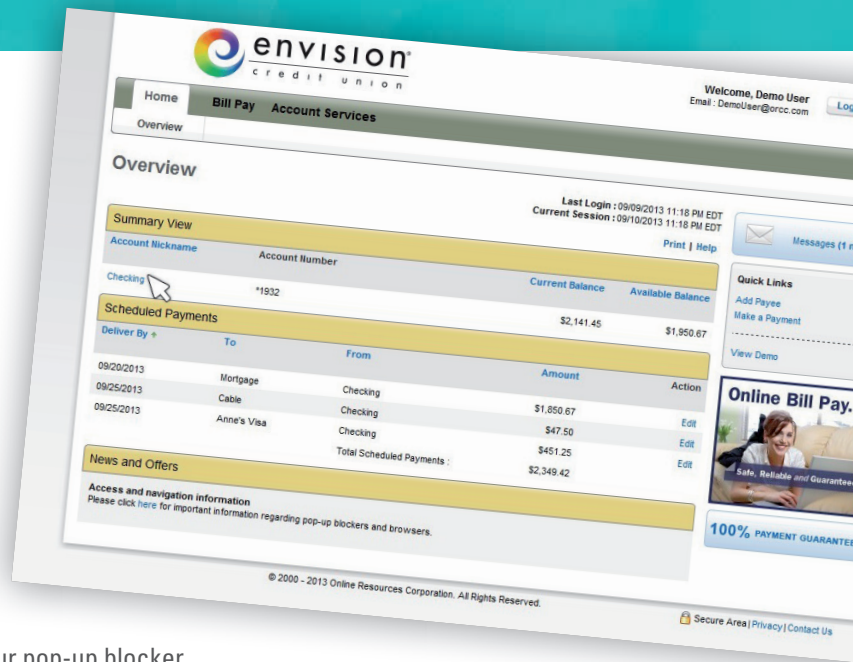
envision®
credit union

Home Bill Pay Account Services
Overview

Welcome, Demo User
Email : DemoUser@orcc.com
Log

Overview

Last Login : 09/09/2013 11:18 PM EDT
Current Session : 09/10/2013 11:18 PM EDT

Summary View
Print | Help

| Account Nickname | Account Number | Current Balance | Available Balance |
|---|---|---|---|
| Checking | *1932 | $2,141.45 | $1,950.67 |

Scheduled Payments

| Deliver By | To | From | Amount | Action |
|---|---|---|---|---|
| 09/20/2013 | Mortgage | Checking | $1,850.67 | Edit |
| 09/25/2013 | Cable | Checking | $47.50 | Edit |
| 09/25/2013 | Anne's Visa | Checking | $451.25 | Edit |
| | | Total Scheduled Payments : | $2,349.42 | |

News and Offers
Access and navigation information
Please click here for important information regarding pop-up blockers and browsers.

Messages (1 n

Quick Links
Add Payee
Make a Payment
View Demo

Online Bill Pay.
Safe, Reliable and Guarantee

100% PAYMENT GUARANTEE

© 2000 - 2013 Online Resources Corporation. All Rights Reserved.

Secure Area | Privacy | Contact Us

ur pop-up blocker